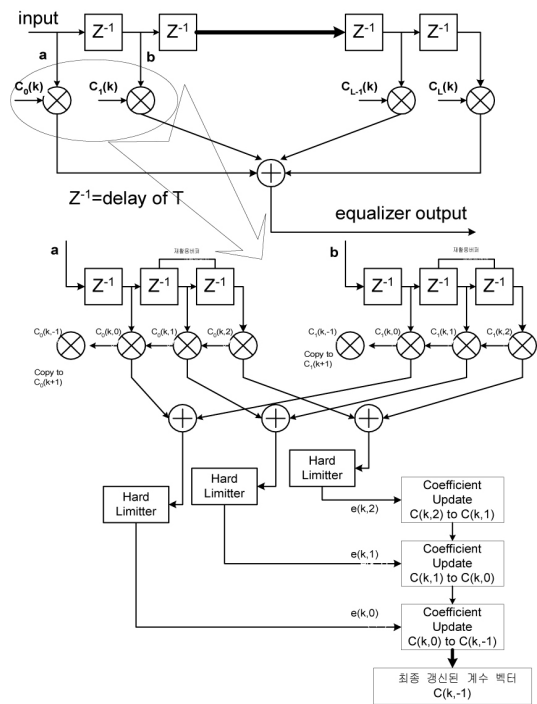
input

$Z^{-1}$ $Z^{-1}$ $Z^{-1}$ $Z^{-1}$

a b

$C_0(k)$ $C_1(k)$ $C_{L-1}(k)$ $C_L(k)$

$Z^{-1}$=delay of T

equalizer output

a

재활용버퍼

$Z^{-1}$ $Z^{-1}$ $Z^{-1}$

b

재활용버퍼

$Z^{-1}$ $Z^{-1}$ $Z^{-1}$

$C_0(k,-1)$ $C_0(k,0)$ $C_0(k,1)$ $C_0(k,2)$

$C_1(k,-1)$ $C_1(k,0)$ $C_1(k,1)$ $C_1(k,2)$

Copy to $C_0(k+1)$

Copy to $C_1(k+1)$

Hard Limitter

Hard Limitter

Hard Limitter

e(k,2)

Coefficient Update C(k,2) to C(k,1)

e(k,1)

Coefficient Update C(k,1) to C(k,0)

e(k,0)

Coefficient Update C(k,0) to C(k,-1)

최종 갱신된 계수 벡터 C(k,-1)